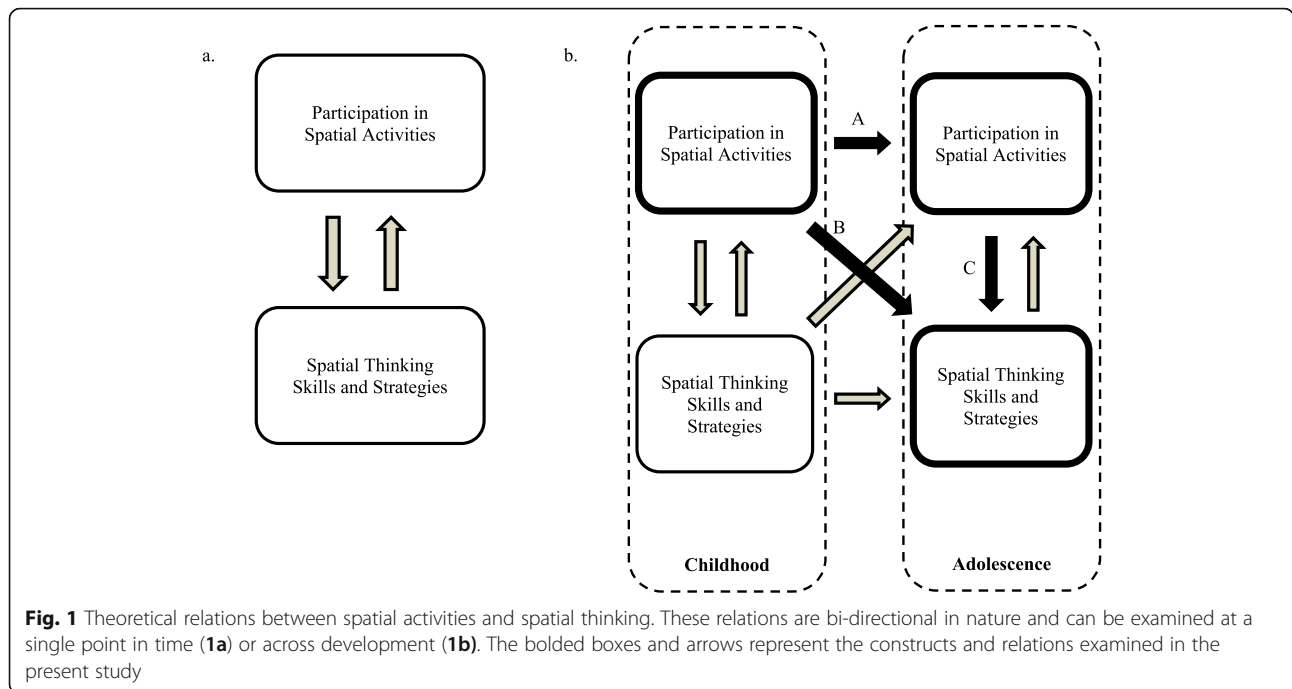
a.

Participation in Spatial Activities

Spatial Thinking Skills and Strategies

b.

Participation in Spatial Activities

A

Participation in Spatial Activities

B

C

Spatial Thinking Skills and Strategies

Spatial Thinking Skills and Strategies

Childhood

Adolescence

**Fig. 1** Theoretical relations between spatial activities and spatial thinking. These relations are bi-directional in nature and can be examined at a single point in time (**1a**) or across development (**1b**). The bolded boxes and arrows represent the constructs and relations examined in the present study